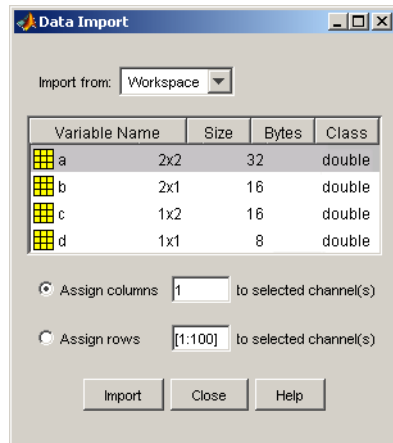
Data Import

Import from: Workspace

| Variable Name | Size | Bytes | Class |
|---|---|---|---|
| a | 2x2 | 32 | double |
| b | 2x1 | 16 | double |
| c | 1x2 | 16 | double |
| d | 1x1 | 8 | double |

Assign columns 1 to selected channel(s)

Assign rows [1:100] to selected channel(s)

Import Close Help